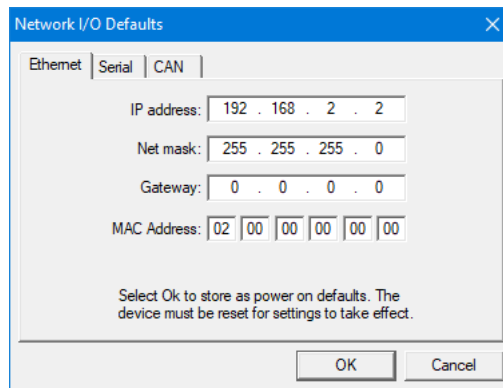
Network I/O Defaults

Ethernet | Serial | CAN

IP address: 192 . 168 . 2 . 2

Net mask: 255 . 255 . 255 . 0

Gateway: 0 . 0 . 0 . 0

MAC Address: 02 00 00 00 00 00

Select Ok to store as power on defaults. The device must be reset for settings to take effect.

OK

Cancel